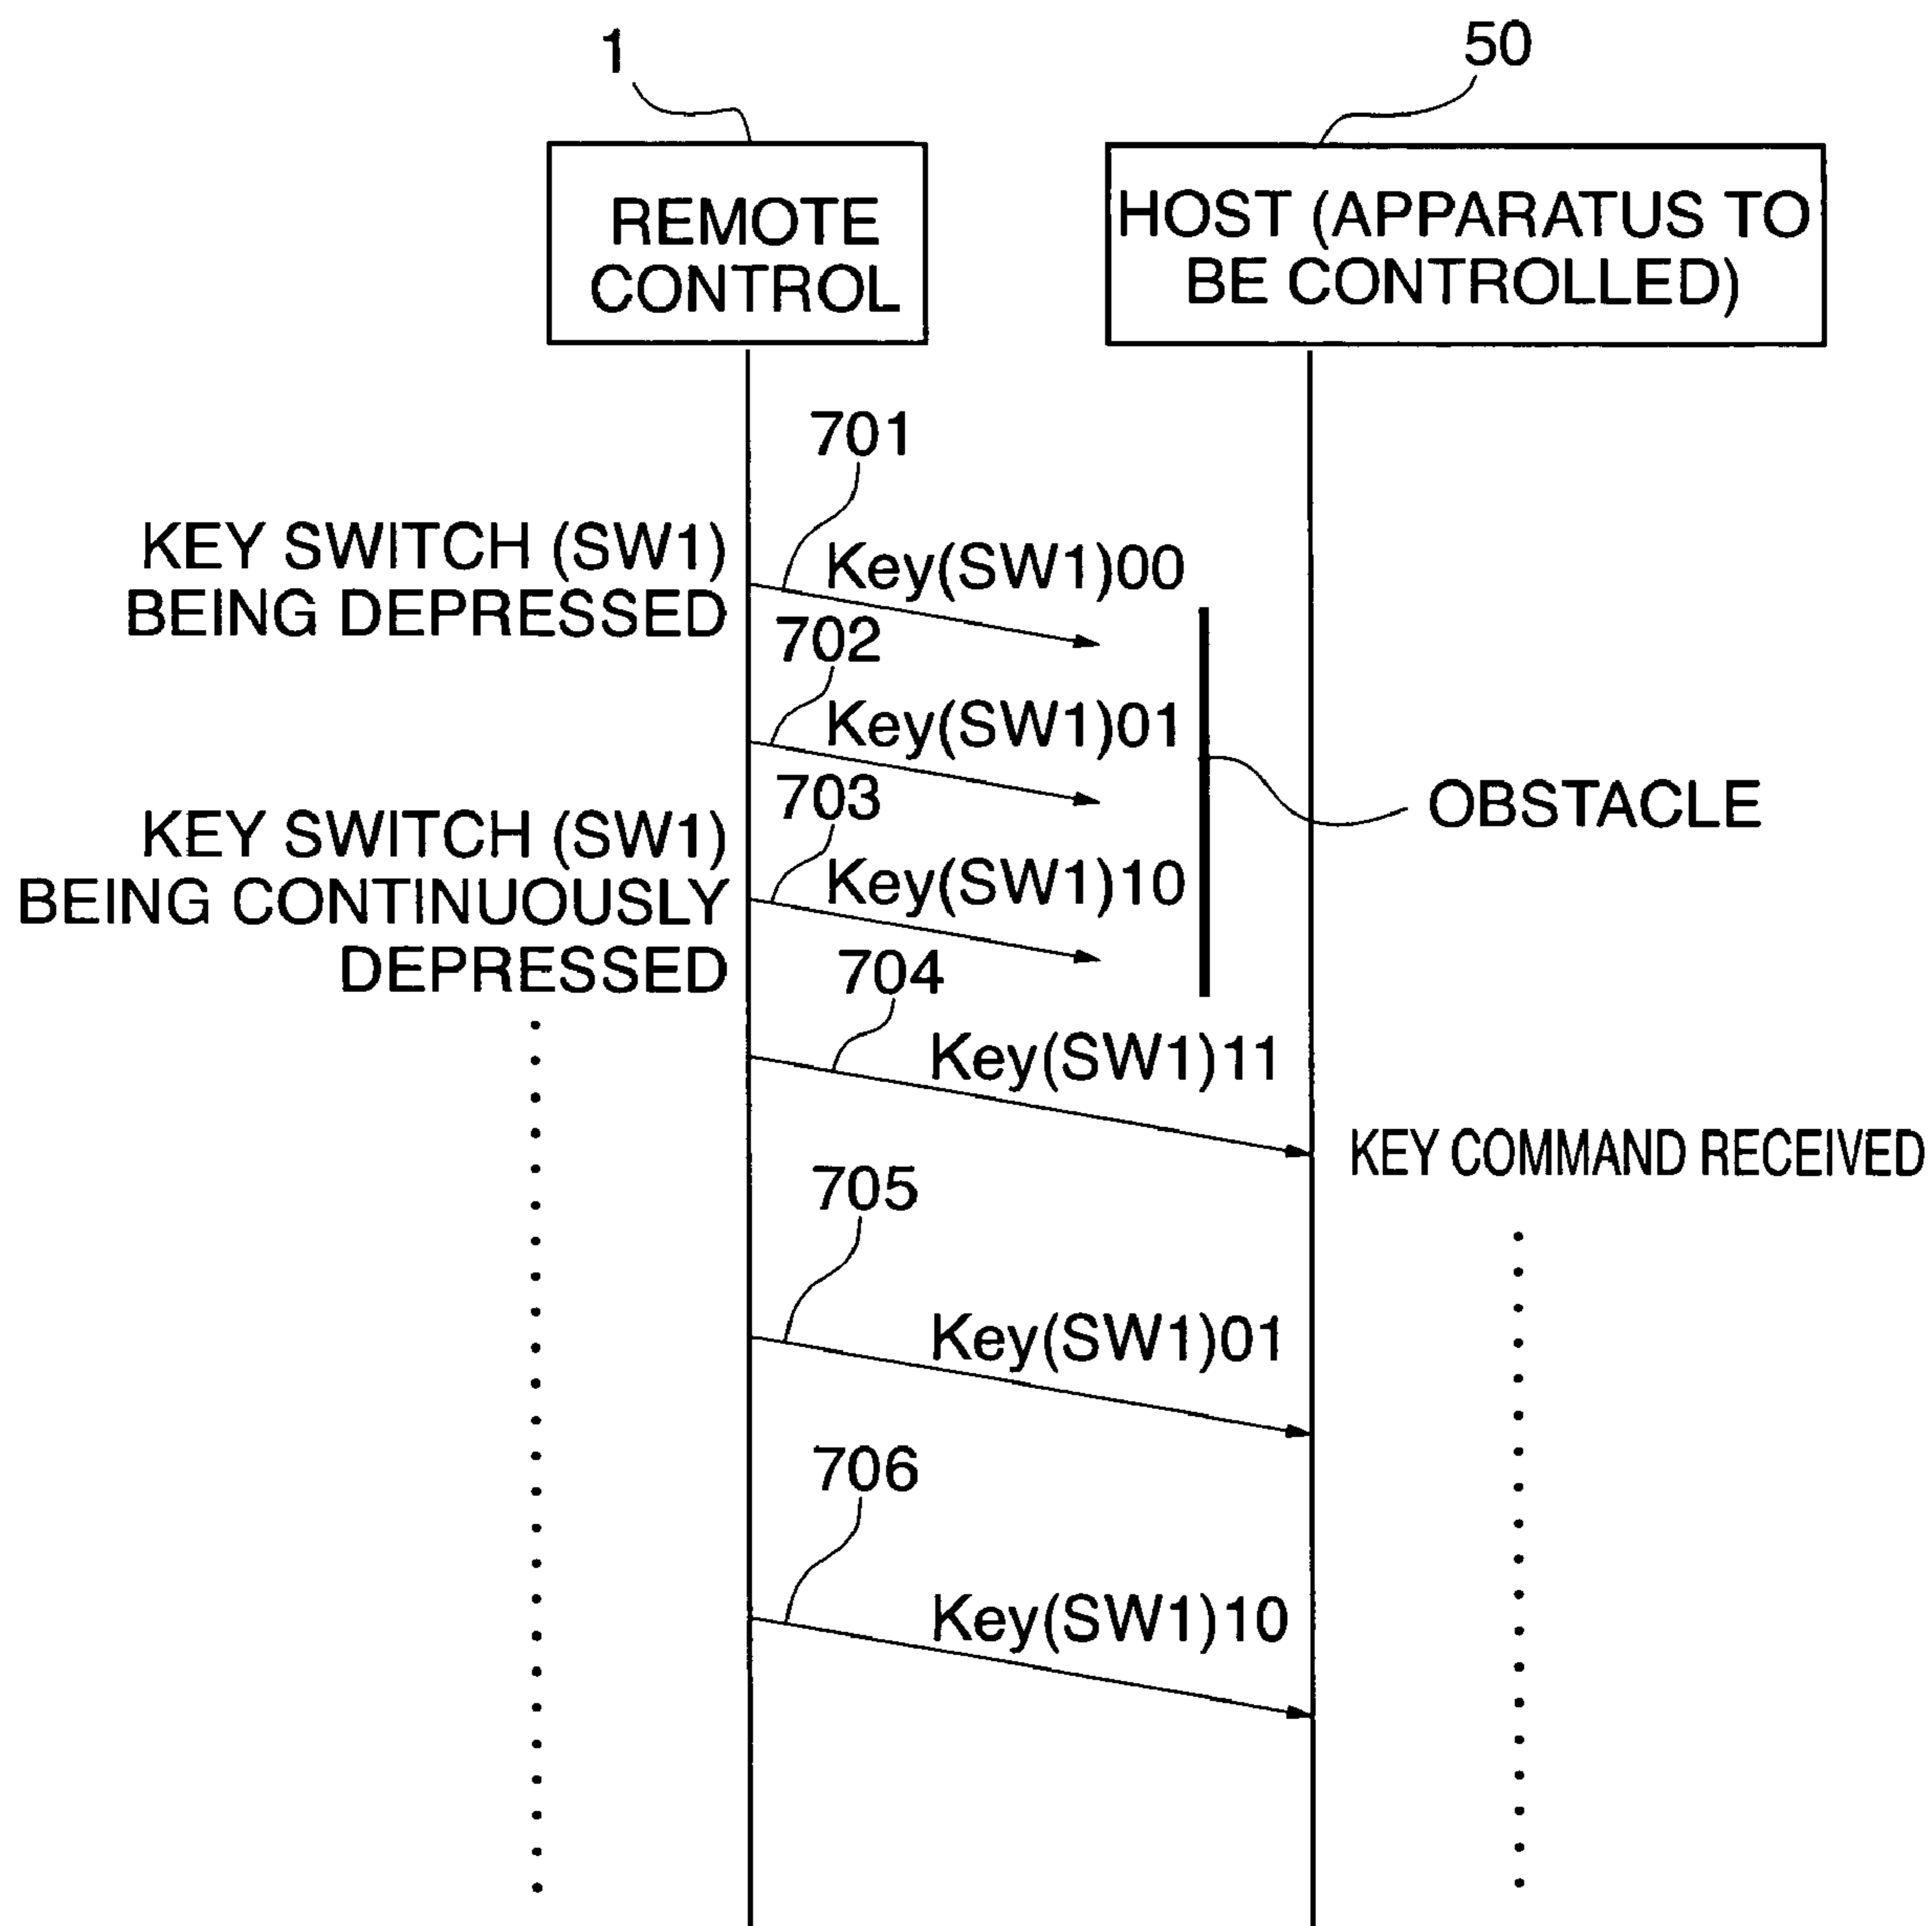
1

50

REMOTE CONTROL

HOST (APPARATUS TO BE CONTROLLED)

701

KEY SWITCH (SW1) BEING DEPRESSED

Key(SW1)00

702

Key(SW1)01

OBSTACLE

703

KEY SWITCH (SW1) BEING CONTINUOUSLY DEPRESSED

Key(SW1)10

704

Key(SW1)11

KEY COMMAND RECEIVED

705

Key(SW1)01

706

Key(SW1)10